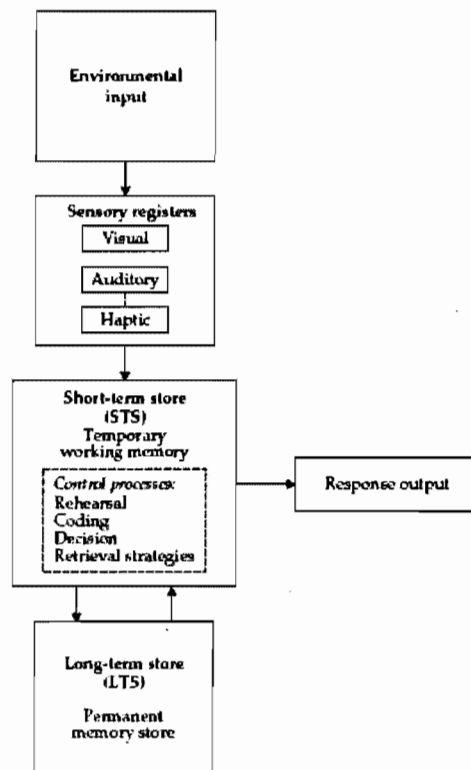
Environmental input

Sensory registers
Visual
Auditory
Haptic

Short-term store (STS)
Temporary working memory

Control processes:
Rehearsal
Coding
Decision
Retrieval strategies

Response output

Long-term store (LTS)
Permanent memory store